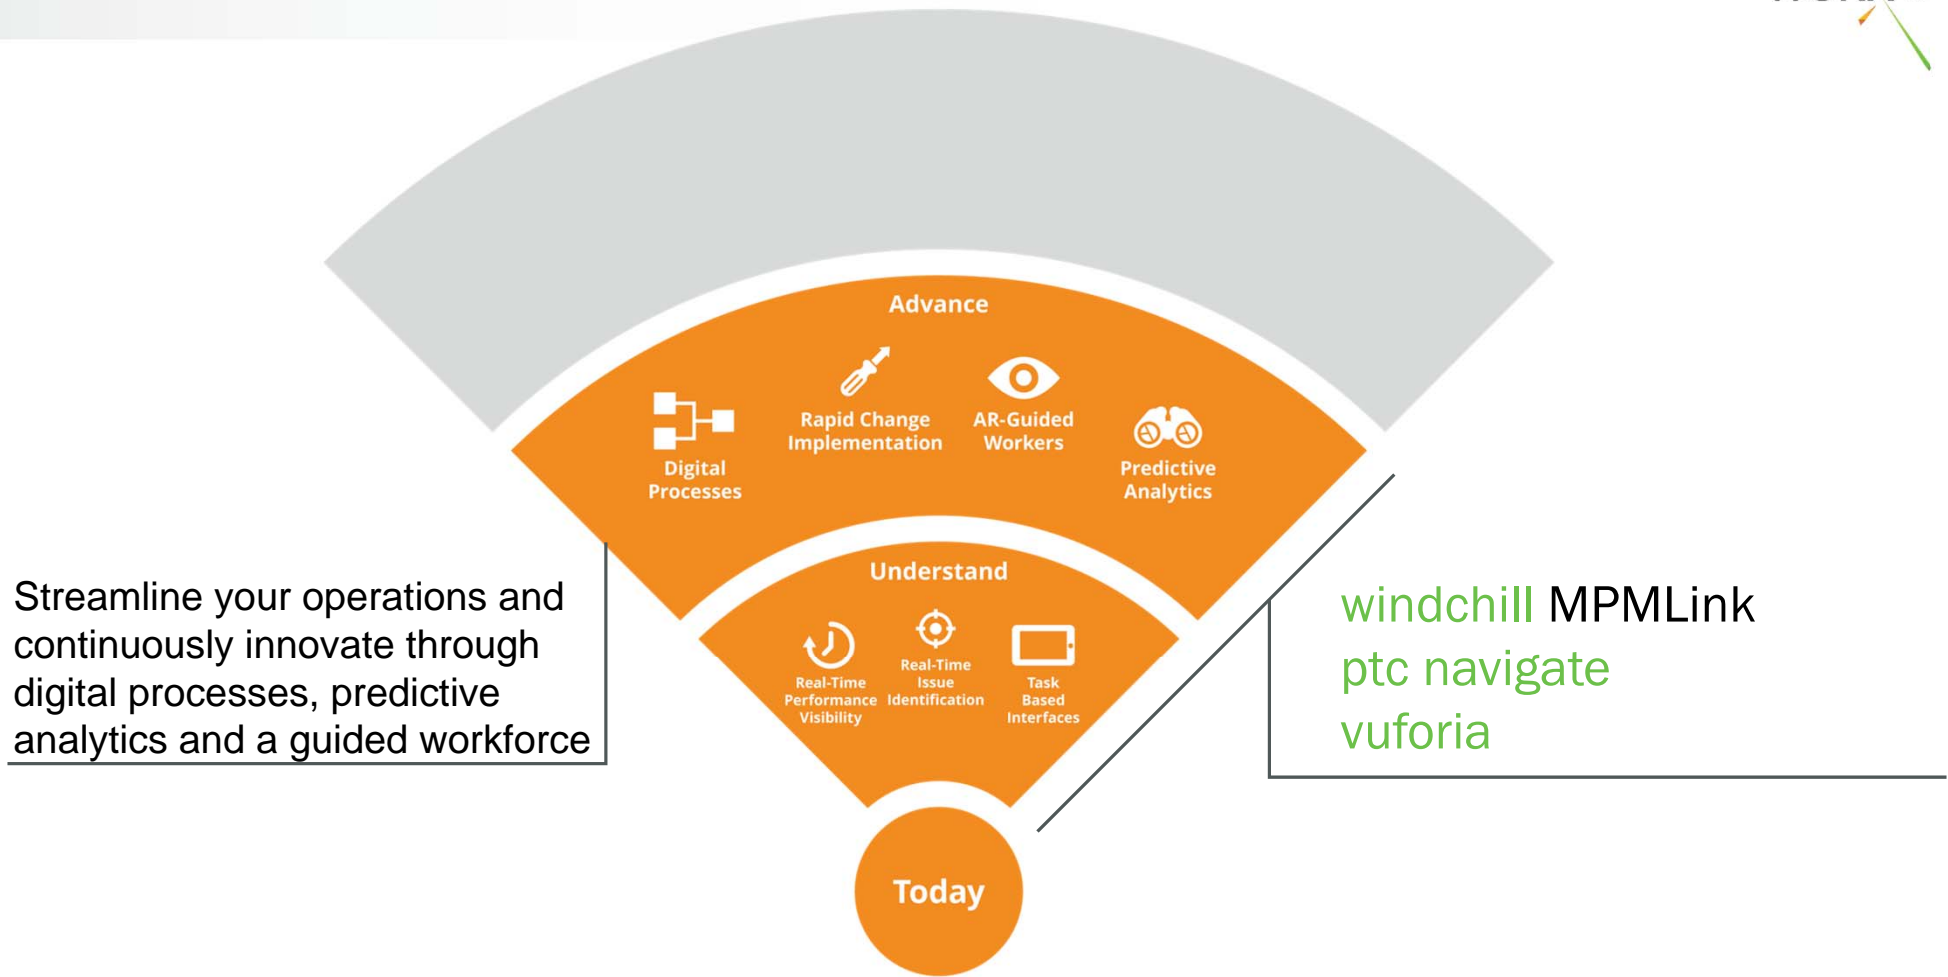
Advance

Digital Processes

Rapid Change Implementation

AR-Guided Workers

Predictive Analytics

Understand

Real-Time Performance Visibility

Real-Time Issue Identification

Task Based Interfaces

Today

Streamline your operations and continuously innovate through digital processes, predictive analytics and a guided workforce

windchill MPMLink
ptc navigate
vuforia